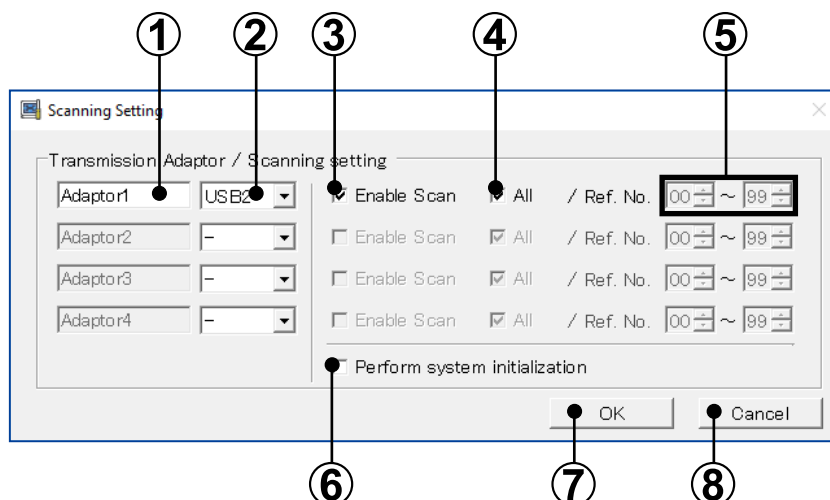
①
②
③
④
⑤

Scanning Setting

Transmission Adaptor / Scanning setting

| Adaptor1 | USB2 | Enable Scan | All | / Ref. No. | 00 | ~ | 99 |
|---|---|---|---|---|---|---|---|
| Adaptor2 | – | Enable Scan | All | / Ref. No. | 00 | ~ | 99 |
| Adaptor3 | – | Enable Scan | All | / Ref. No. | 00 | ~ | 99 |
| Adaptor4 | – | Enable Scan | All | / Ref. No. | 00 | ~ | 99 |

Perform system initialization

OK
Cancel

⑥
⑦
⑧